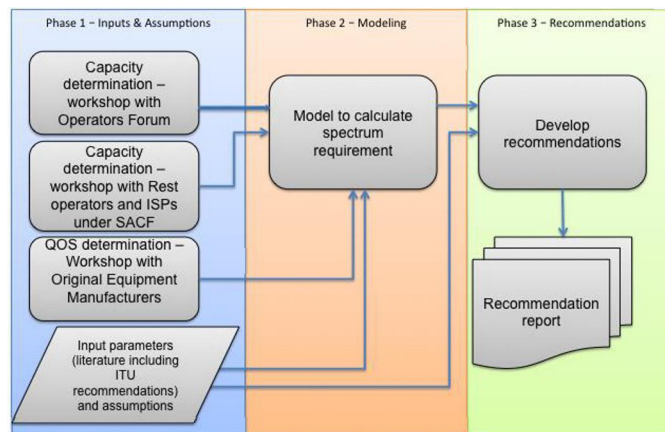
Phase 1 – Inputs & Assumptions

Capacity determination – workshop with Operators Forum

Capacity determination – workshop with Rest operators and ISPs under SACF

QOS determination – Workshop with Original Equipment Manufacturers

Input parameters (literature including ITU recommendations) and assumptions

Phase 2 – Modeling

Model to calculate spectrum requirement

Phase 3 – Recommendations

Develop recommendations

Recommendation report